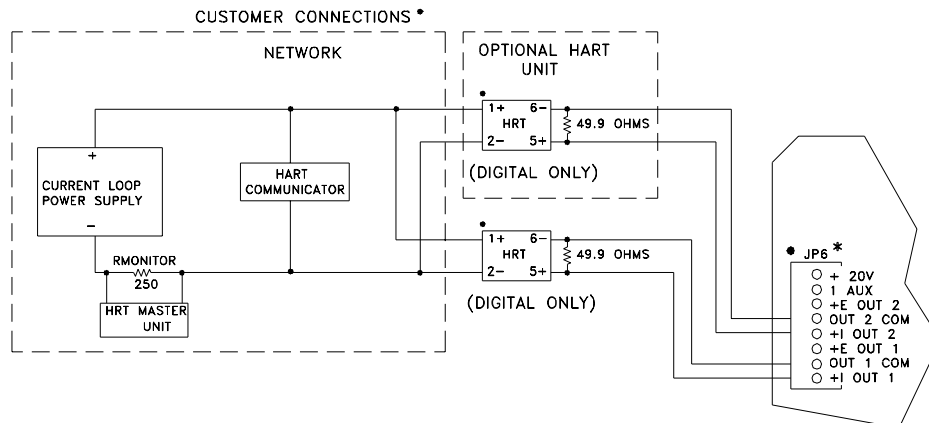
CUSTOMER CONNECTIONS *

NETWORK

OPTIONAL HART UNIT

+

CURRENT LOOP POWER SUPPLY

−

HART COMMUNICATOR

1+ 6−
HRT
2− 5+

49.9 OHMS

(DIGITAL ONLY)

1+ 6−
HRT
2− 5+

49.9 OHMS

(DIGITAL ONLY)

RMONITOR
250

HRT MASTER UNIT

JP6 *
+ 20V
1 AUX
+E OUT 2
OUT 2 COM
+I OUT 2
+E OUT 1
OUT 1 COM
+I OUT 1